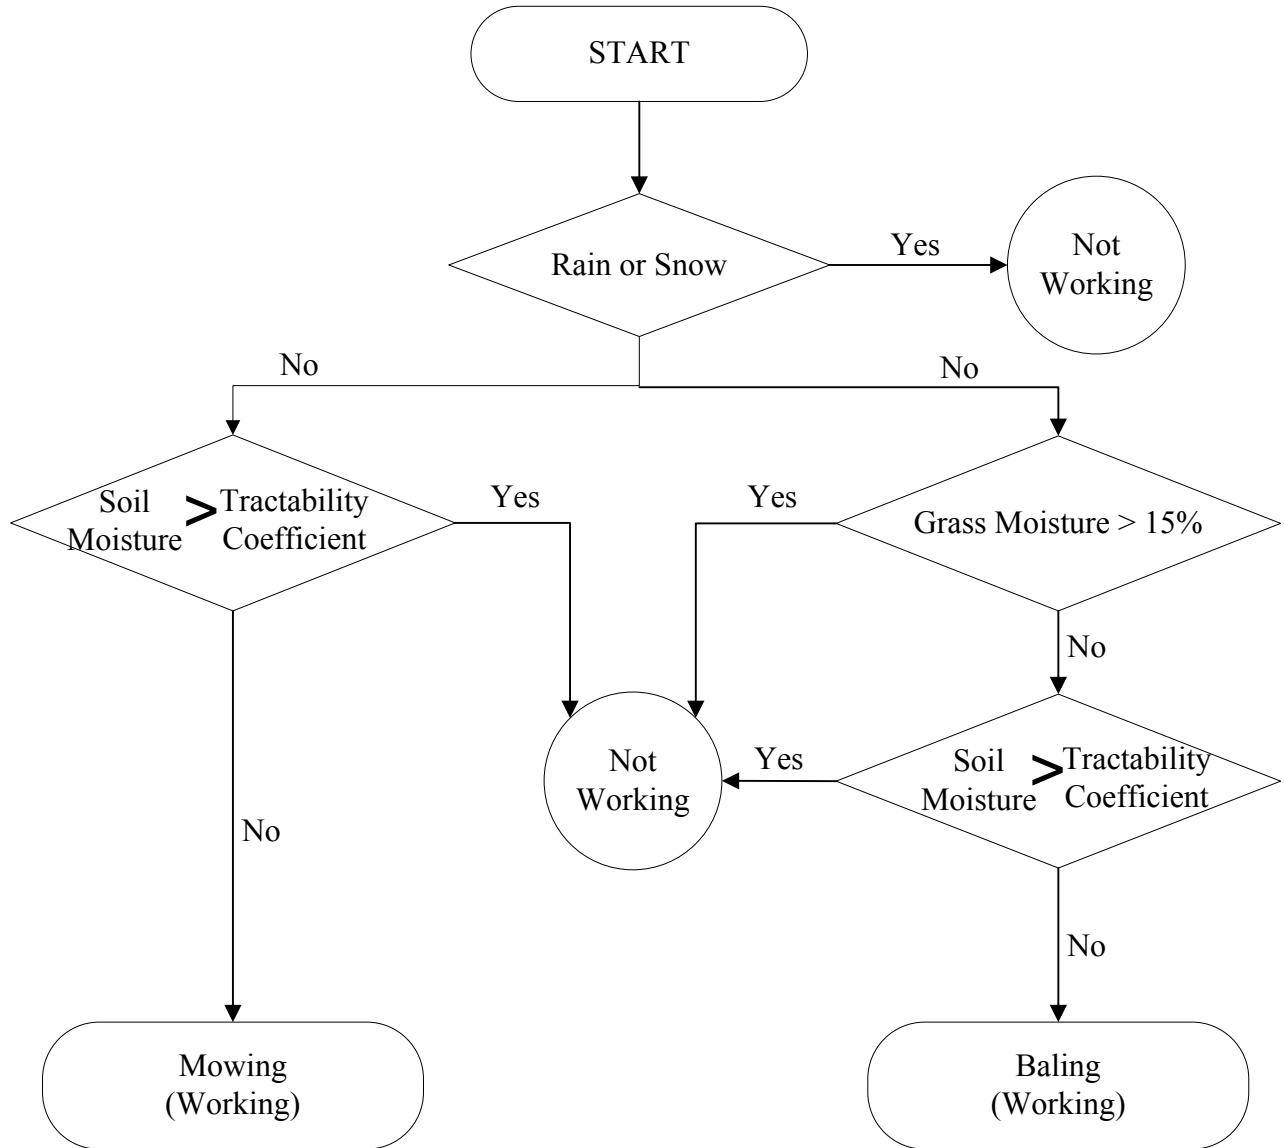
START

Rain or Snow

Yes

Not Working

No

No

Soil Moisture > Tractability Coefficient

Yes

Yes

Grass Moisture > 15%

No

Not Working

Yes

Soil Moisture > Tractability Coefficient

No

No

Mowing (Working)

Baling (Working)